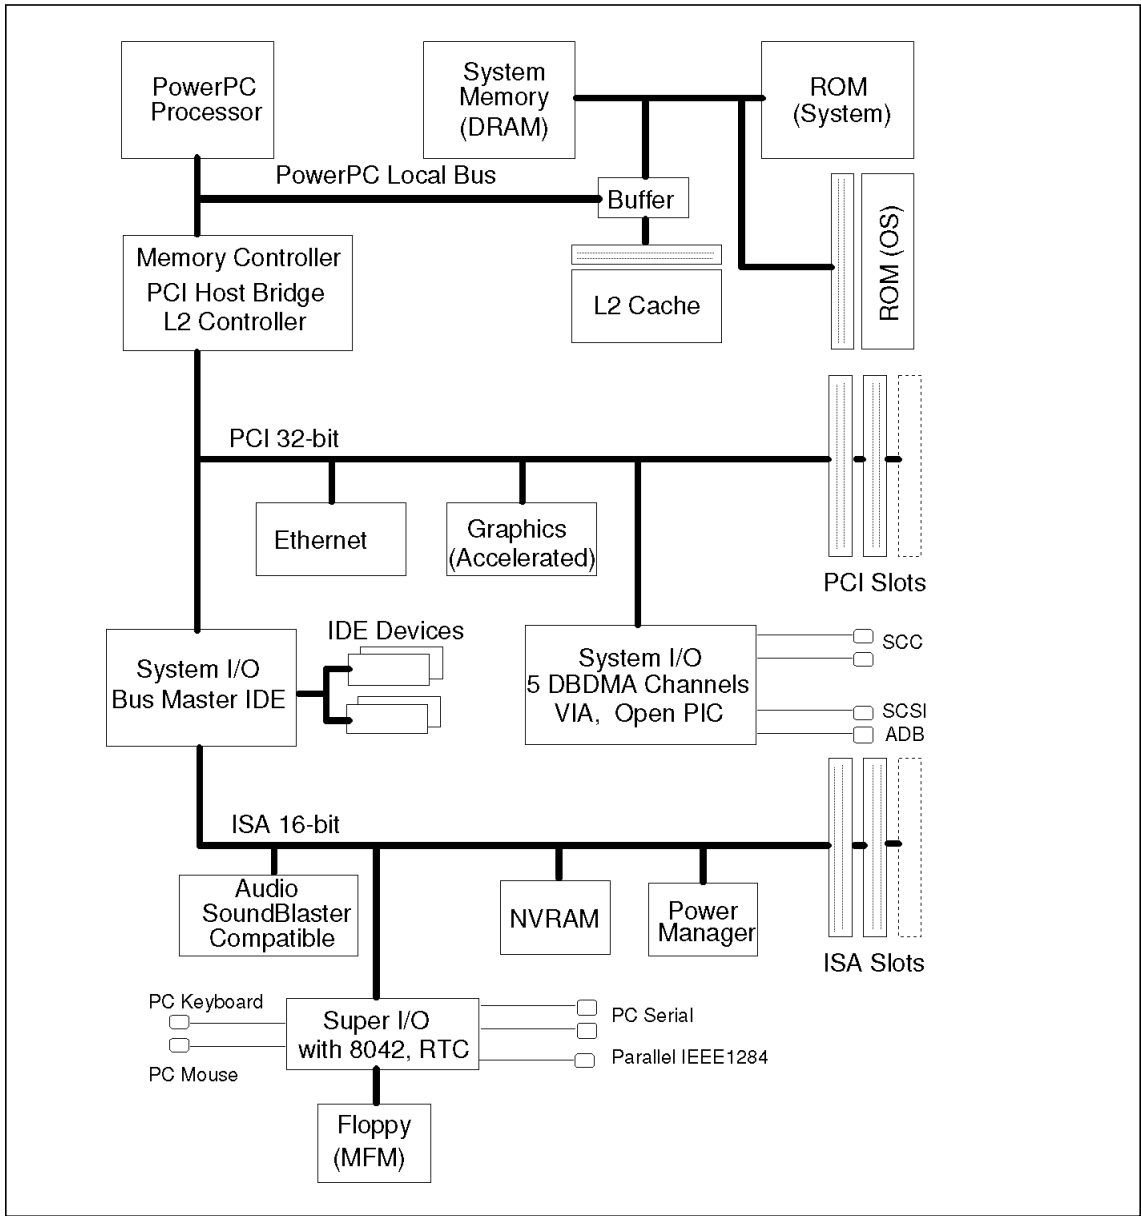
PowerPC Processor

System Memory (DRAM)

ROM (System)

PowerPC Local Bus

Buffer

Memory Controller
PCI Host Bridge
L2 Controller

L2 Cache

ROM (OS)

PCI 32-bit

Ethernet

Graphics (Accelerated)

PCI Slots

IDE Devices

System I/O
Bus Master IDE

System I/O
5 DBDMA Channels
VIA, Open PIC

SCC

SCSI

ADB

ISA 16-bit

Audio
SoundBlaster
Compatible

NVRAM

Power Manager

ISA Slots

PC Keyboard

PC Mouse

Super I/O
with 8042, RTC

PC Serial

Parallel IEEE1284

Floppy
(MFM)